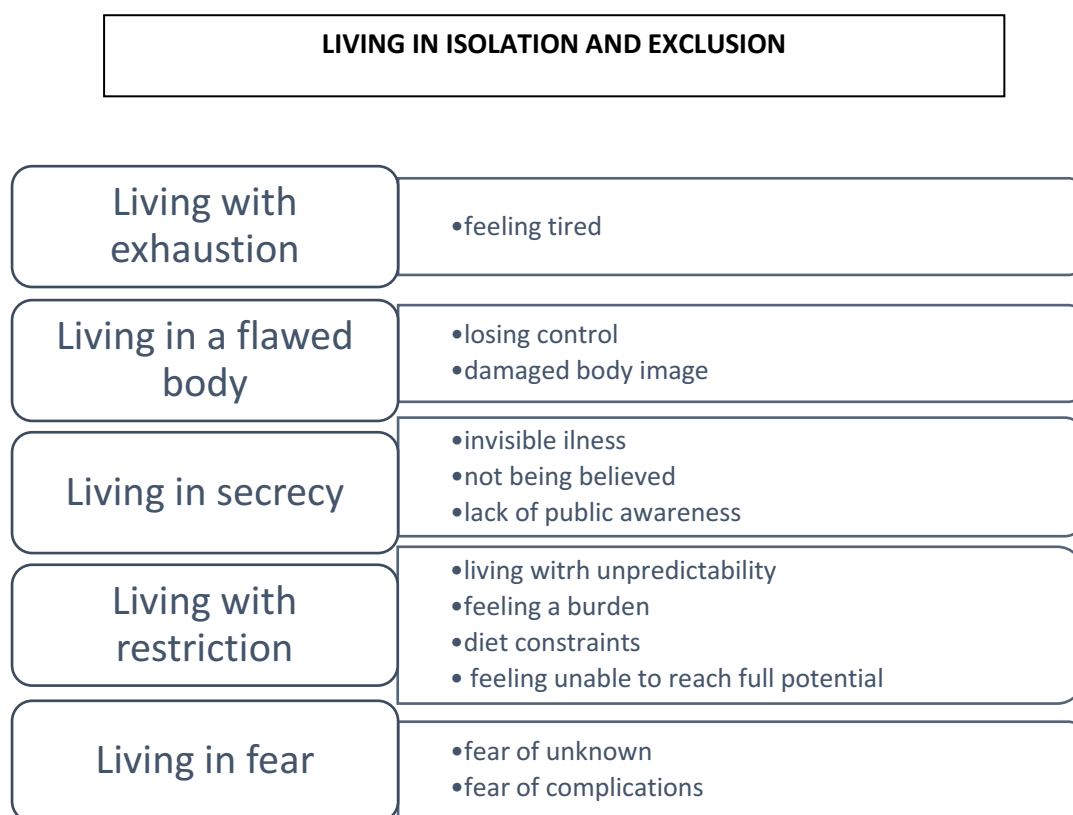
LIVING IN ISOLATION AND EXCLUSION

Living with exhaustion

•feeling tired

Living in a flawed body

•losing control
•damaged body image

Living in secrecy

•invisible ilness
•not being believed
•lack of public awareness

Living with restriction

•living witrh unpredictability
•feeling a burden
•diet constraints
• feeling unable to reach full potential

Living in fear

•fear of unknown
•fear of complications